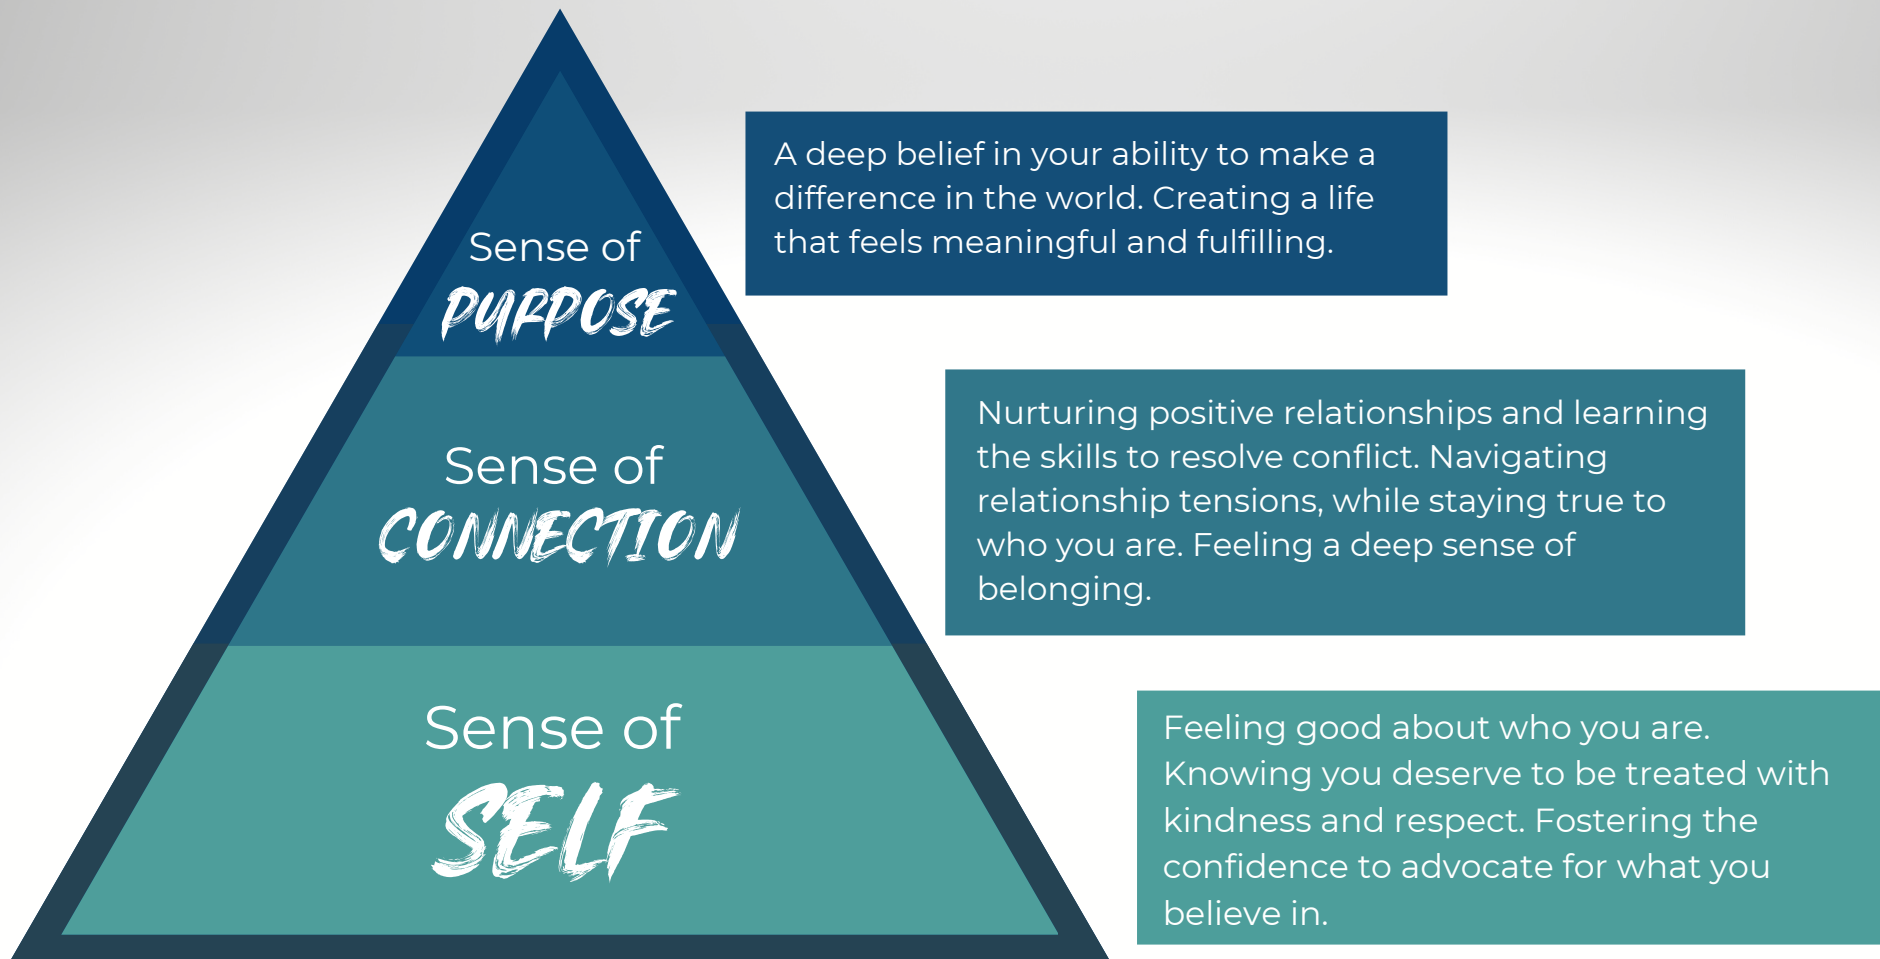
Sense of
PURPOSE

A deep belief in your ability to make a difference in the world. Creating a life that feels meaningful and fulfilling.

Sense of
CONNECTION

Nurturing positive relationships and learning the skills to resolve conflict. Navigating relationship tensions, while staying true to who you are. Feeling a deep sense of belonging.

Sense of
SELF

Feeling good about who you are. Knowing you deserve to be treated with kindness and respect. Fostering the confidence to advocate for what you believe in.